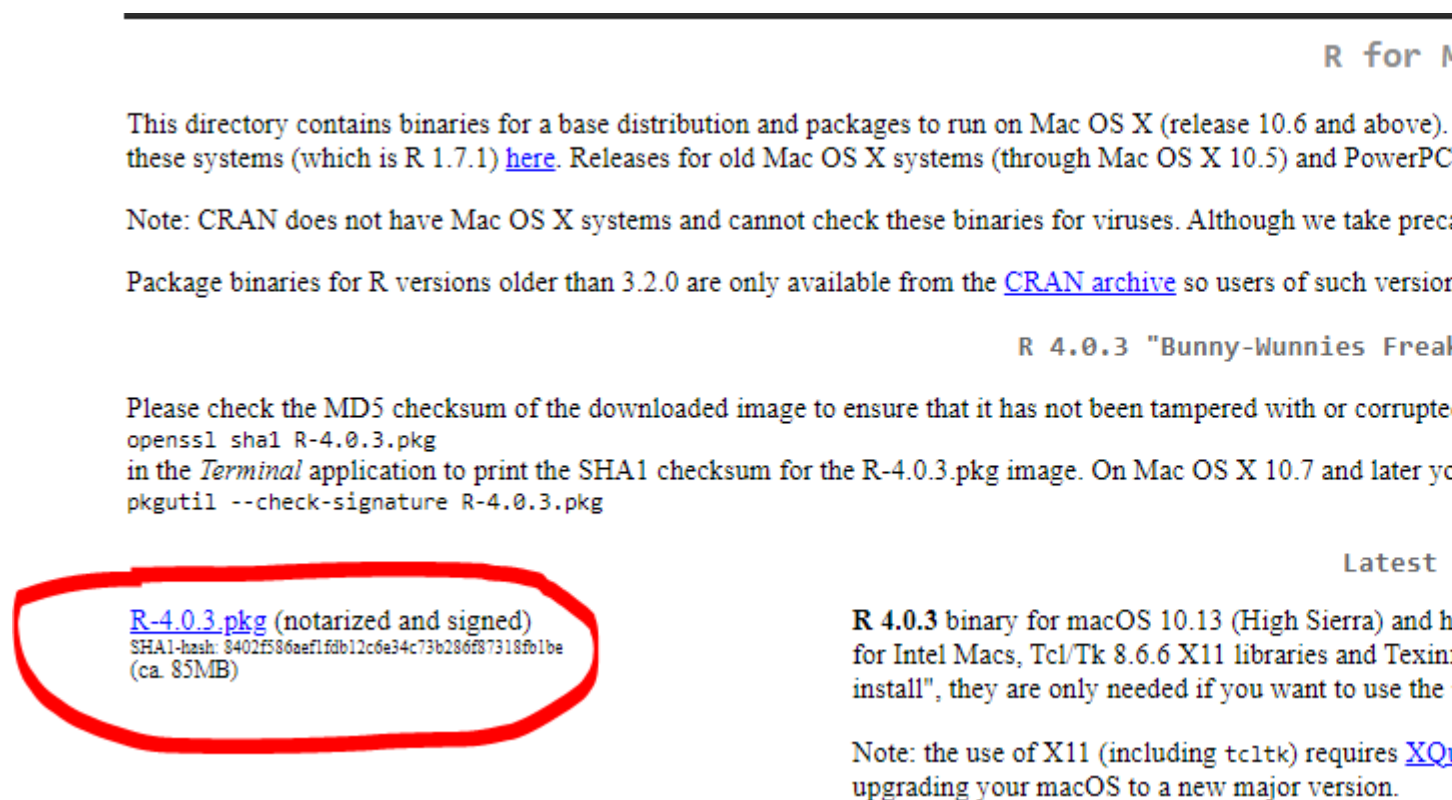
R for M

This directory contains binaries for a base distribution and packages to run on Mac OS X (release 10.6 and above). these systems (which is R 1.7.1) here. Releases for old Mac OS X systems (through Mac OS X 10.5) and PowerPC

Note: CRAN does not have Mac OS X systems and cannot check these binaries for viruses. Although we take preca

Package binaries for R versions older than 3.2.0 are only available from the CRAN archive so users of such versior

R 4.0.3 "Bunny-Wunnies Freak

Please check the MD5 checksum of the downloaded image to ensure that it has not been tampered with or corrupte
openssl sha1 R-4.0.3.pkg
in the *Terminal* application to print the SHA1 checksum for the R-4.0.3.pkg image. On Mac OS X 10.7 and later yo
pkgutil --check-signature R-4.0.3.pkg

Latest

R-4.0.3.pkg (notarized and signed)
SHA1-hash: 8402f586aef1fdb12c6e34c73b286f87318fb1be
(ca. 85MB)

**R 4.0.3** binary for macOS 10.13 (High Sierra) and h for Intel Macs, Tcl/Tk 8.6.6 X11 libraries and Texin install", they are only needed if you want to use the

Note: the use of X11 (including tcltk) requires XQu upgrading your macOS to a new major version.